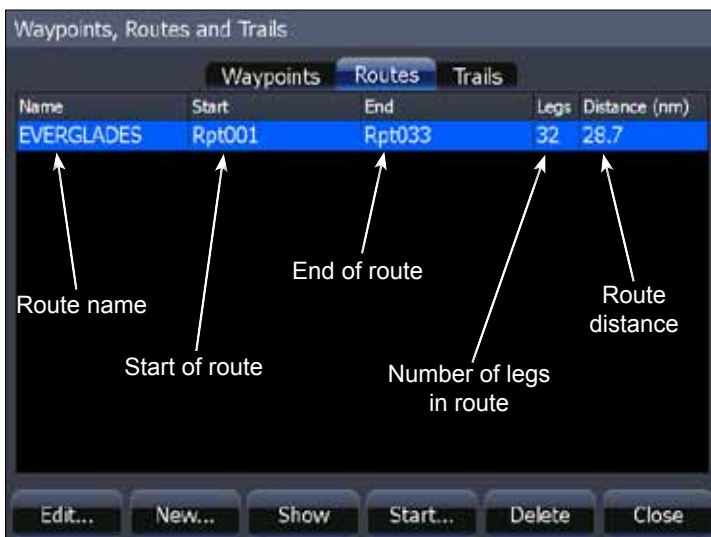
Waypoints, Routes and Trails

Waypoints Routes Trails

| Name | Start | End | Legs | Distance (nm) |
|---|---|---|---|---|
| EVERGLADES | Rpt001 | Rpt033 | 32 | 28.7 |

End of route

Route name

Route distance

Start of route

Number of legs in route

Edit... New... Show Start... Delete Close